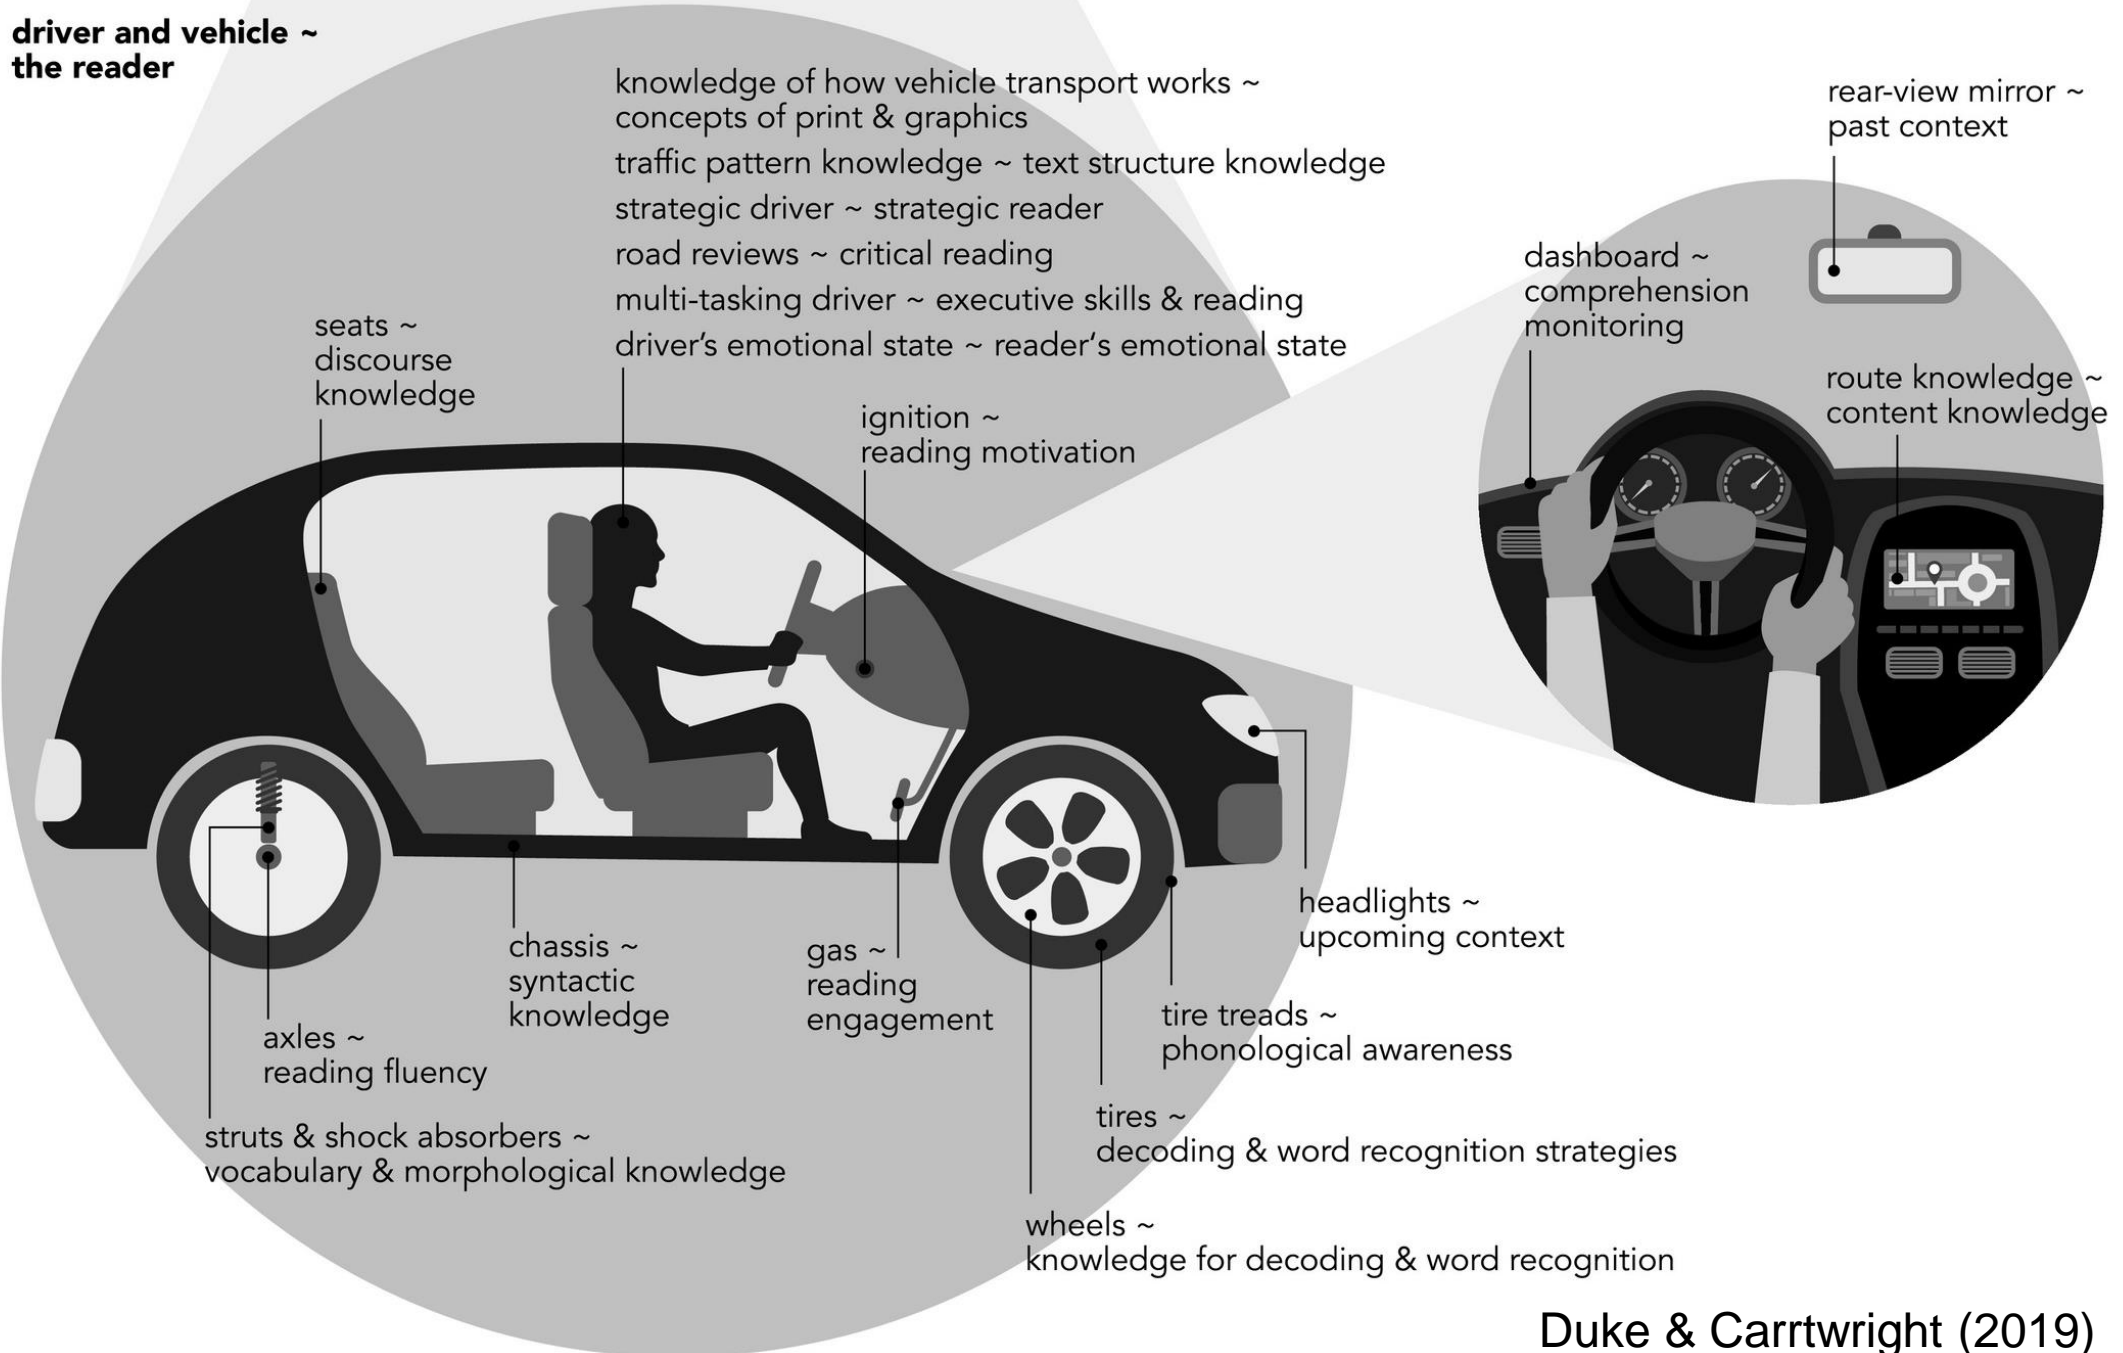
driver and vehicle ~ the reader

knowledge of how vehicle transport works ~ concepts of print & graphics
traffic pattern knowledge ~ text structure knowledge
strategic driver ~ strategic reader
road reviews ~ critical reading
multi-tasking driver ~ executive skills & reading
driver's emotional state ~ reader's emotional state

rear-view mirror ~ past context

dashboard ~ comprehension monitoring

route knowledge ~ content knowledge

seats ~ discourse knowledge

ignition ~ reading motivation

headlights ~ upcoming context

chassis ~ syntactic knowledge

gas ~ reading engagement

tire treads ~ phonological awareness

axles ~ reading fluency

tires ~ decoding & word recognition strategies

struts & shock absorbers ~ vocabulary & morphological knowledge

wheels ~ knowledge for decoding & word recognition

Duke & Carrtwright (2019)